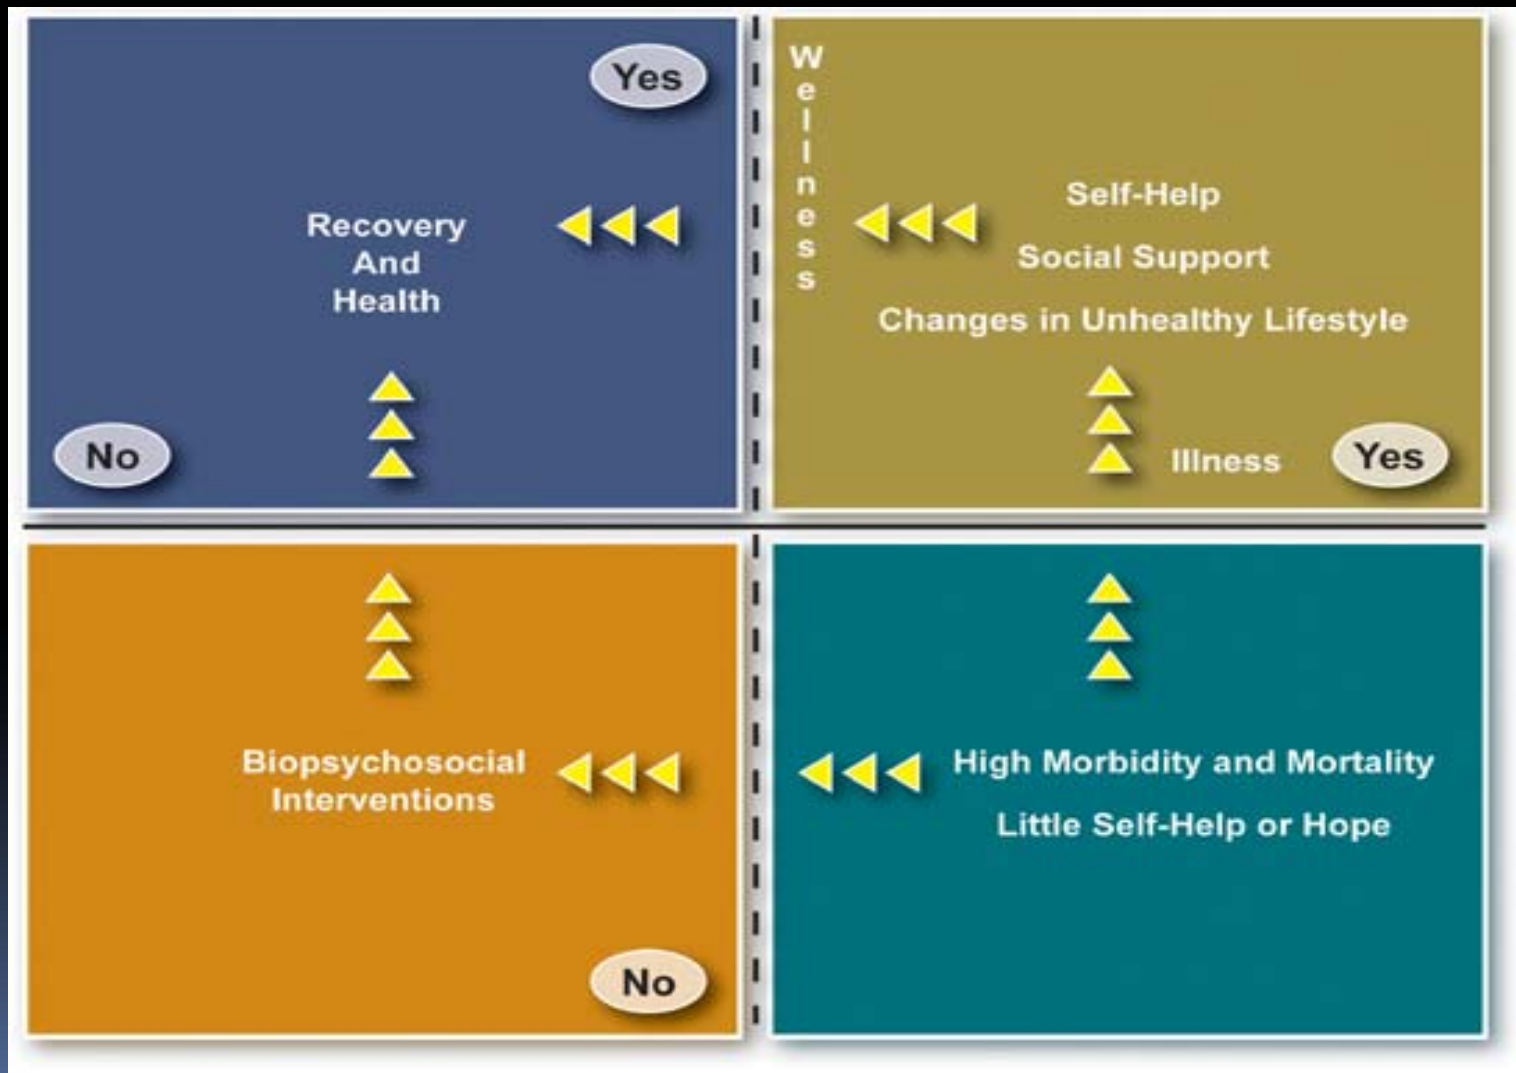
Yes

Recovery
And
Health

No

Wellness

Self-Help

Social Support

Changes in Unhealthy Lifestyle

Illness

Yes

Biopsychosocial
Interventions

No

High Morbidity and Mortality

Little Self-Help or Hope